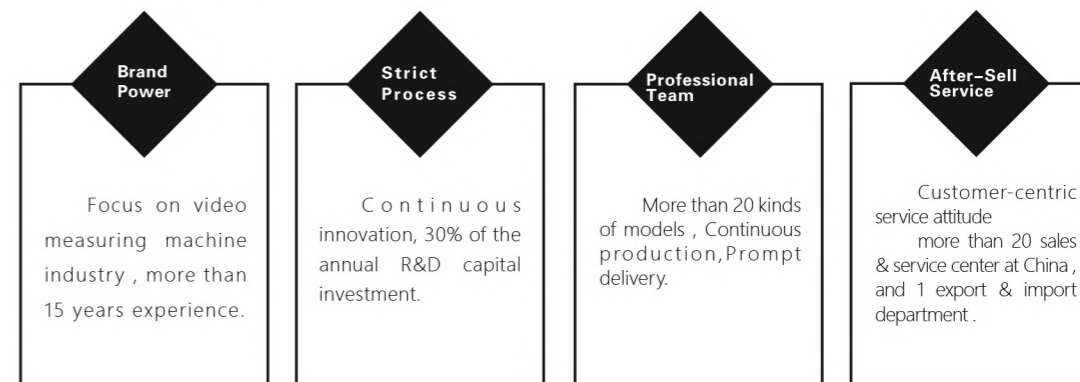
Brand Power

Focus on video measuring machine industry , more than 15 years experience.

Strict Process

Continuous innovation, 30% of the annual R&D capital investment.

Professional Team

More than 20 kinds of models , Continuous production,Prompt delivery.

After-Sell Service

Customer-centric service attitude

more than 20 sales & service center at China , and 1 export & import department .